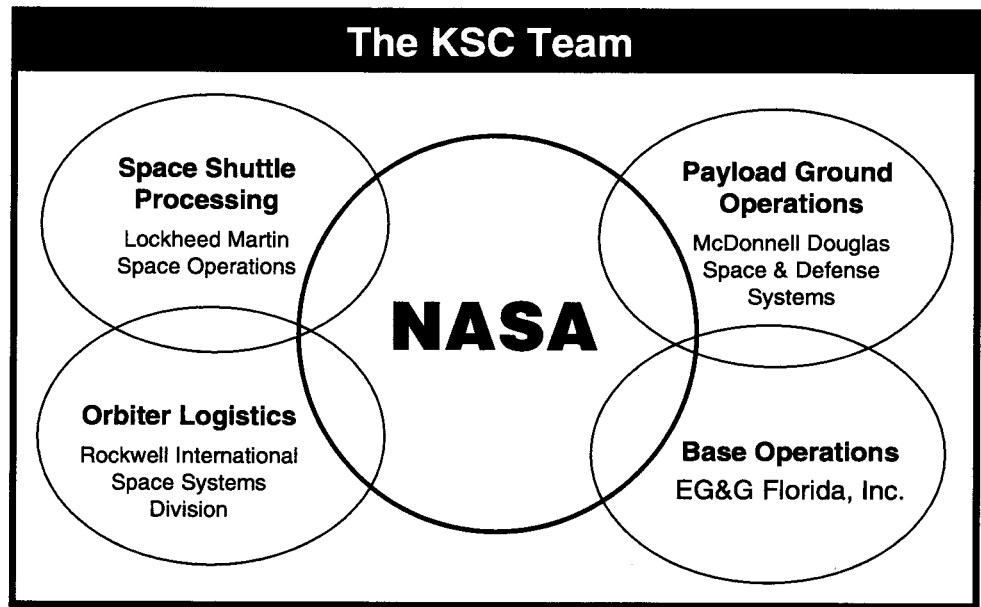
The KSC Team

Space Shuttle Processing
Lockheed Martin Space Operations

Payload Ground Operations
McDonnell Douglas Space & Defense Systems

NASA

Orbiter Logistics
Rockwell International Space Systems Division

Base Operations
EG&G Florida, Inc.